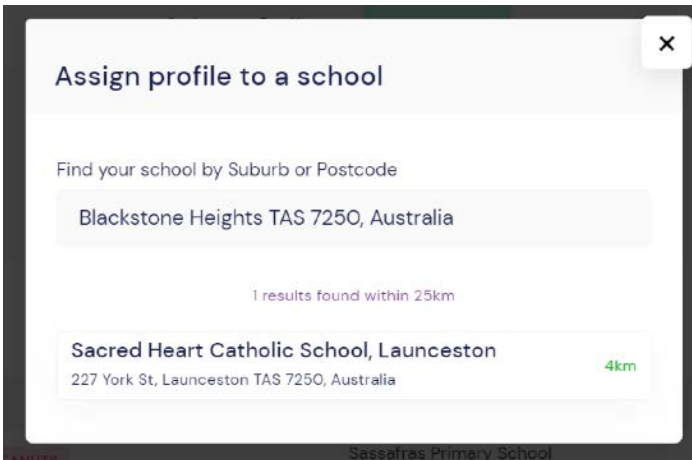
×

Assign profile to a school

Find your school by Suburb or Postcode

Blackstone Heights TAS 7250, Australia

1 results found within 25km

Sacred Heart Catholic School, Launceston
227 York St, Launceston TAS 7250, Australia
4km

Sassafras Primary School